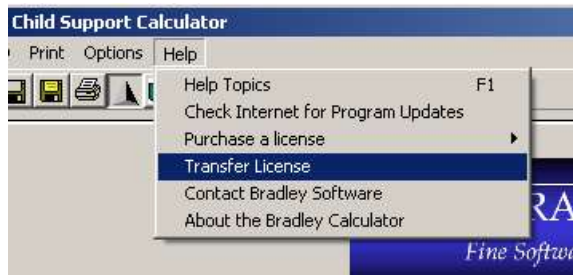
Child Support Calculator

Print Options Help

Help Topics F1
Check Internet for Program Updates
Purchase a license
Transfer License
Contact Bradley Software
About the Bradley Calculator

RA
Fine Softw